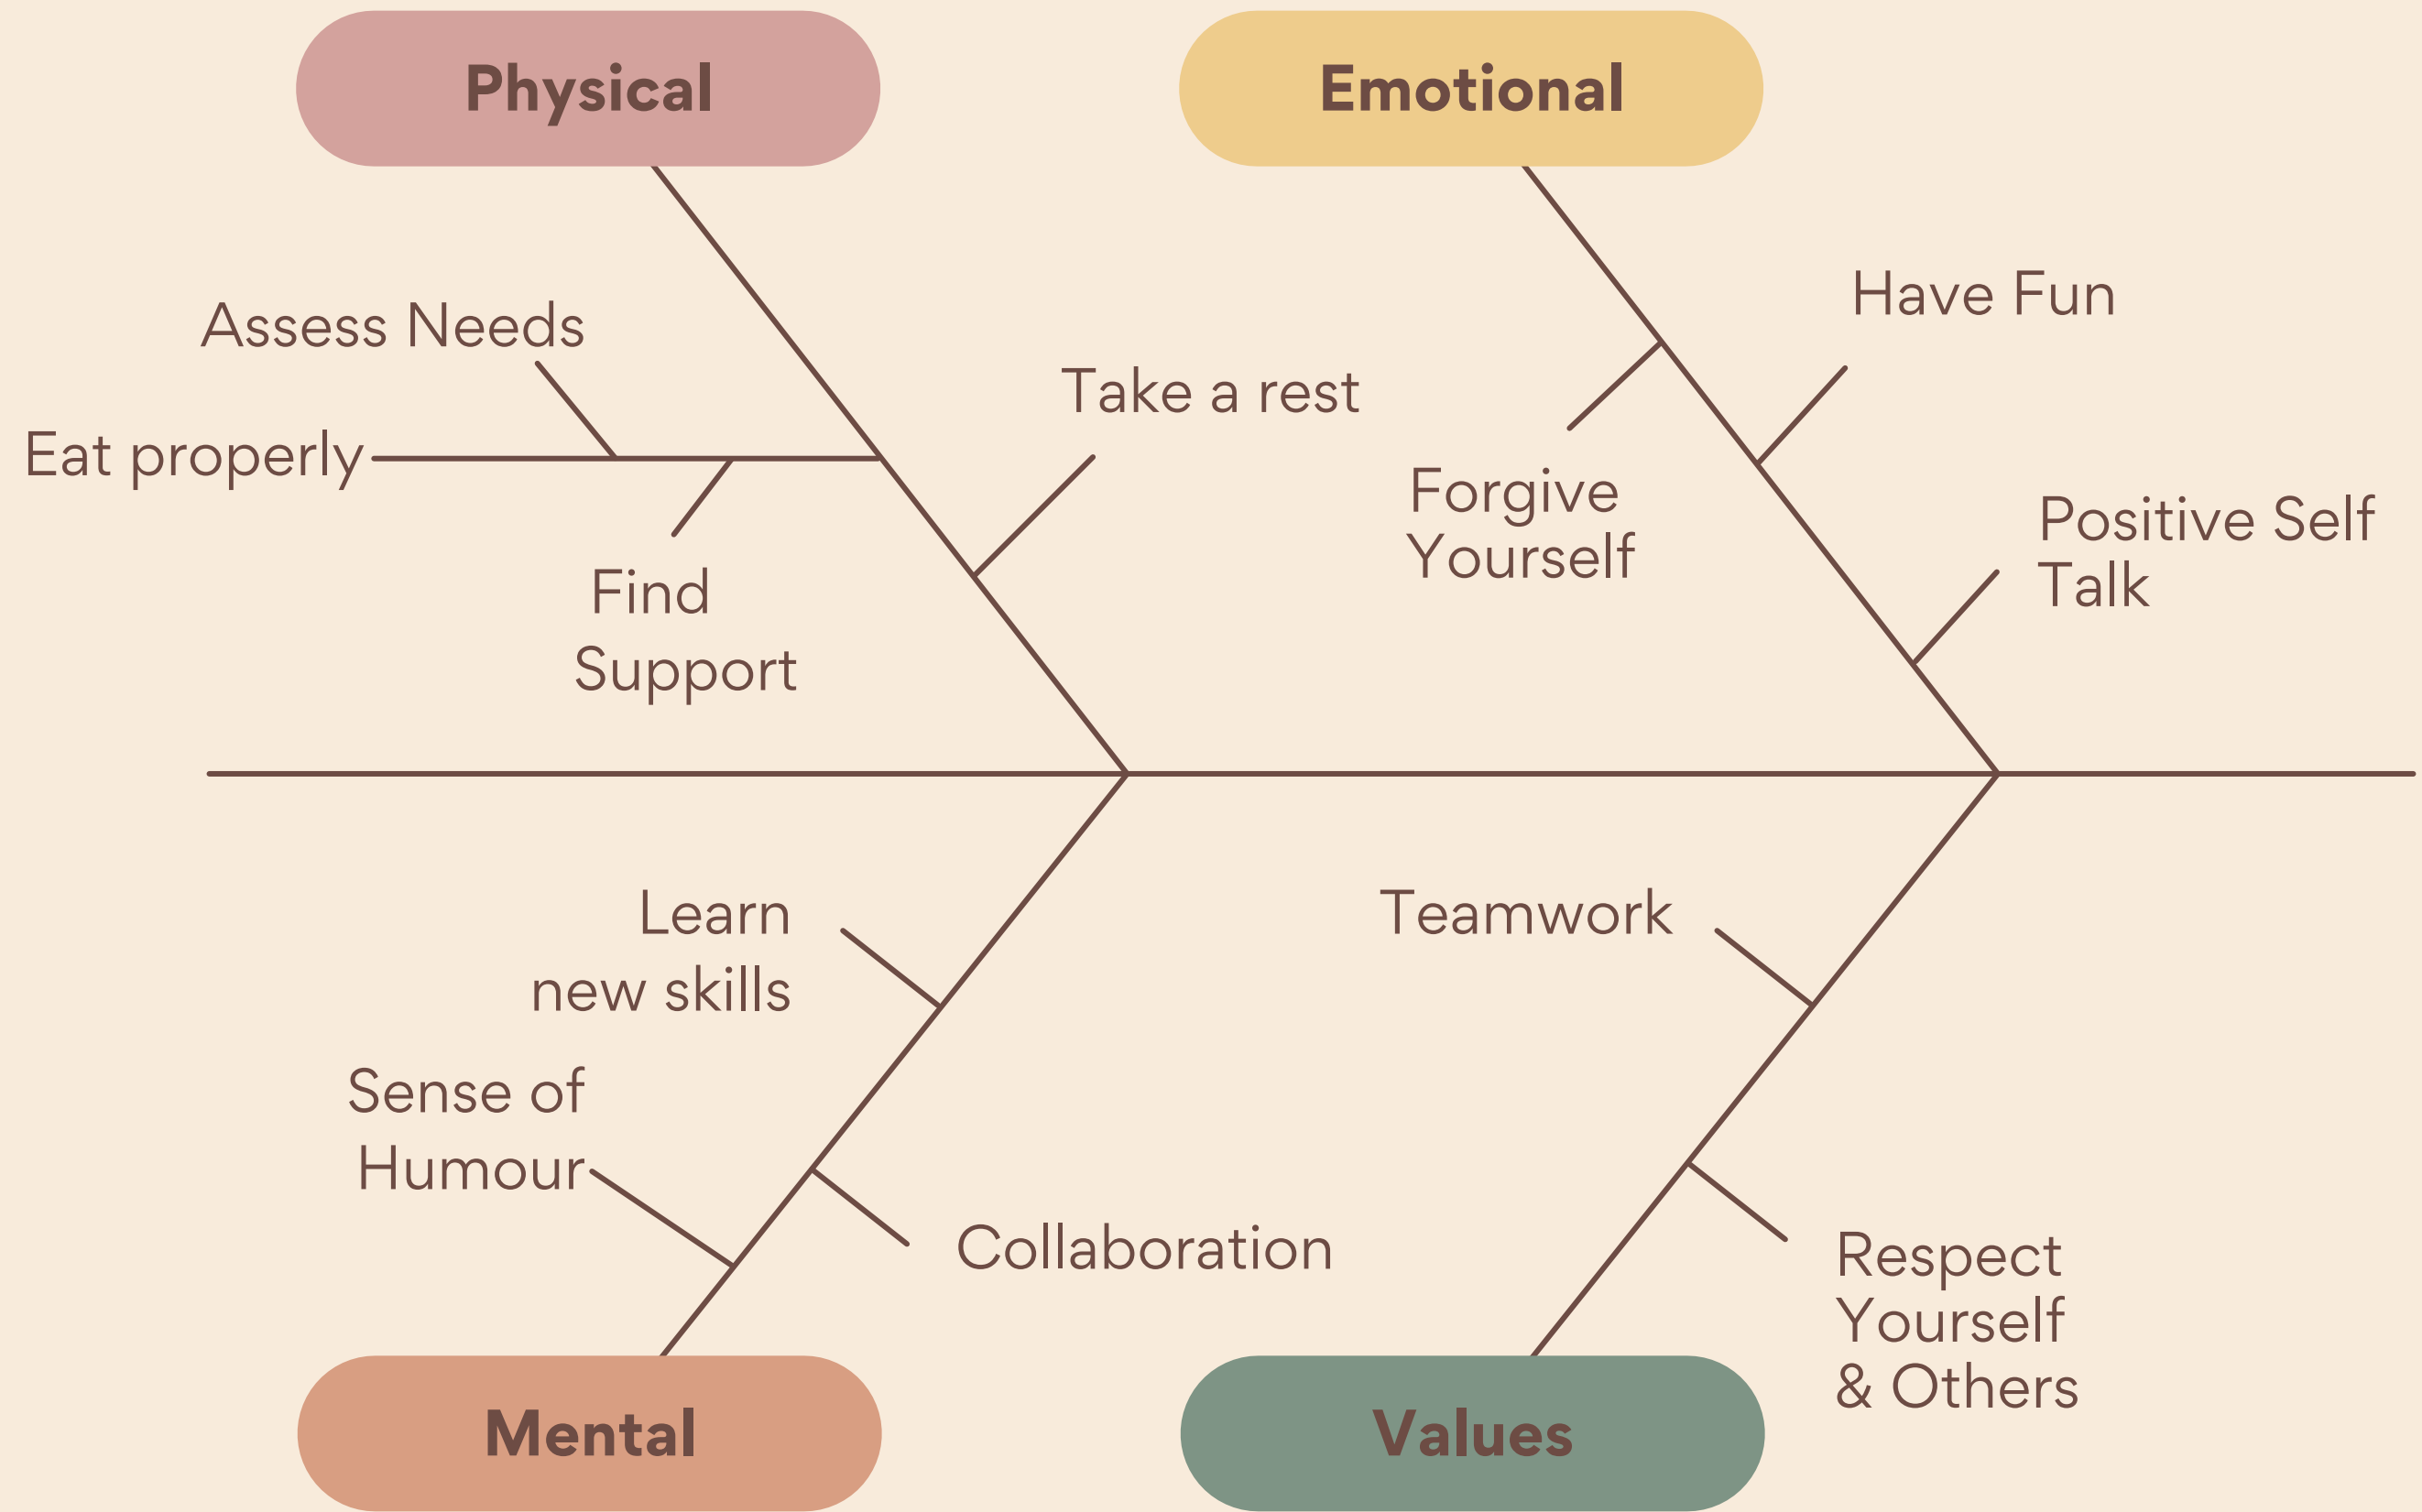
Physical

Emotional

Assess Needs

Eat properly

Find Support

Take a rest

Have Fun

Forgive Yourself

Positive Self Talk

Learn new skills

Sense of Humour

Collaboration

Teamwork

Respect Yourself & Others

Mental

Values